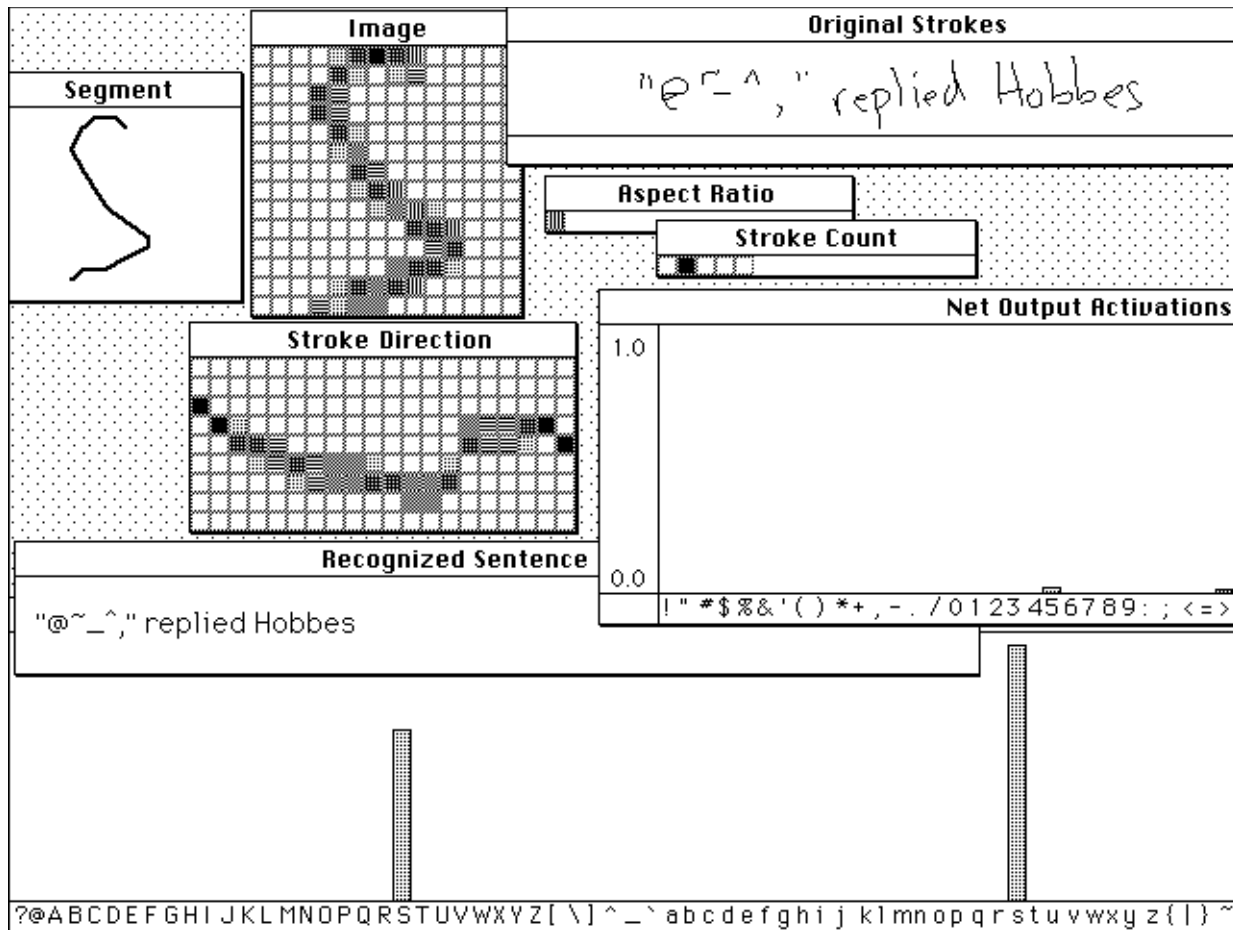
Image

Original Strokes

"@~_^," replied Hobbes

Segment

Aspect Ratio

Stroke Count

Net Output Activations

1.0

0.0

!"#$%&'()*+,-./0123456789:;<=>

Stroke Direction

Recognized Sentence

"@~_^," replied Hobbes

?@ABCDEFGHIJKLMNOPQRSTUVWXYZ[\]^_`abcdefghijklmnopqrstuvwxyz{|}~